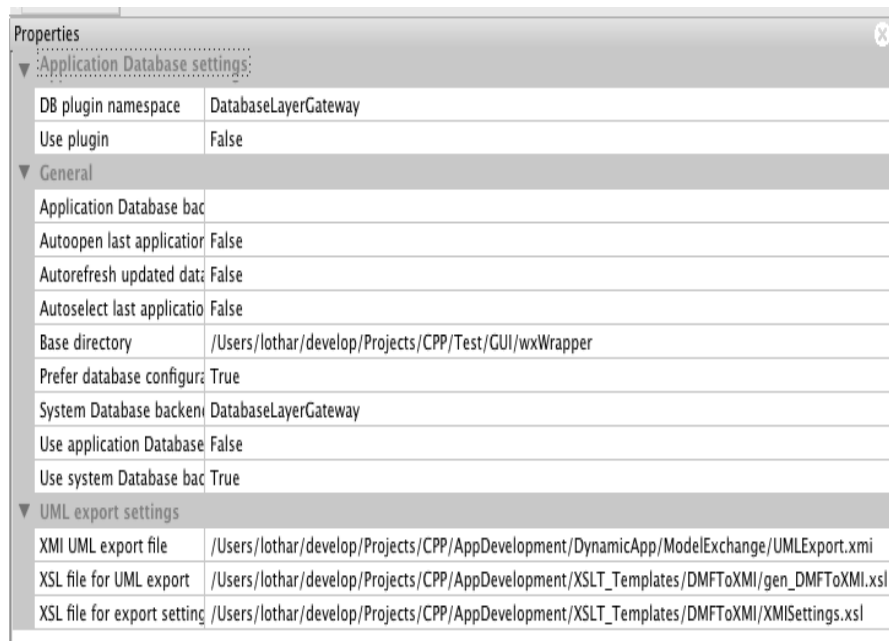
Properties

Application Database settings

| | |
|---|---|
| DB plugin namespace | DatabaseLayerGateway |
| Use plugin | False |

General

| | |
|---|---|
| Application Database bac | |
| Autoopen last applicatior | False |
| Autorefresh updated data | False |
| Autoselect last applicatio | False |
| Base directory | /Users/lothar/develop/Projects/CPP/Test/GUI/wxWrapper |
| Prefer database configura | True |
| System Database backen | DatabaseLayerGateway |
| Use application Database | False |
| Use system Database bac | True |

UML export settings

| | |
|---|---|
| XMI UML export file | /Users/lothar/develop/Projects/CPP/AppDevelopment/DynamicApp/ModelExchange/UMLExport.xmi |
| XSL file for UML export | /Users/lothar/develop/Projects/CPP/AppDevelopment/XSLT_Templates/DMFToXMI/gen_DMFToXMI.xsl |
| XSL file for export setting | /Users/lothar/develop/Projects/CPP/AppDevelopment/XSLT_Templates/DMFToXMI/XMISettings.xsl |